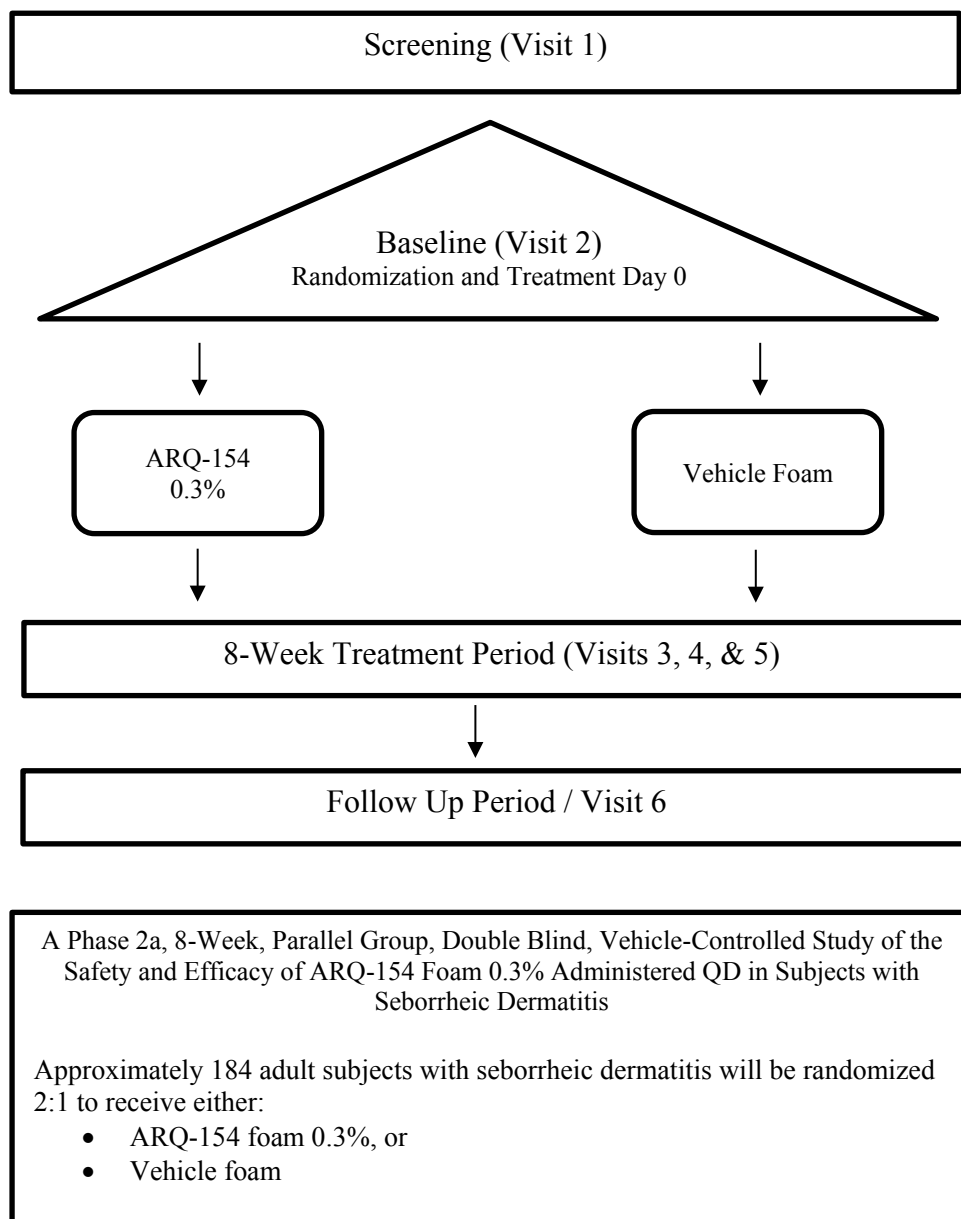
Screening (Visit 1)

Baseline (Visit 2)
Randomization and Treatment Day 0

ARQ-154
0.3%

Vehicle Foam

8-Week Treatment Period (Visits 3, 4, & 5)

Follow Up Period / Visit 6

A Phase 2a, 8-Week, Parallel Group, Double Blind, Vehicle-Controlled Study of the Safety and Efficacy of ARQ-154 Foam 0.3% Administered QD in Subjects with Seborrheic Dermatitis

Approximately 184 adult subjects with seborrheic dermatitis will be randomized 2:1 to receive either:

- ARQ-154 foam 0.3%, or
- Vehicle foam